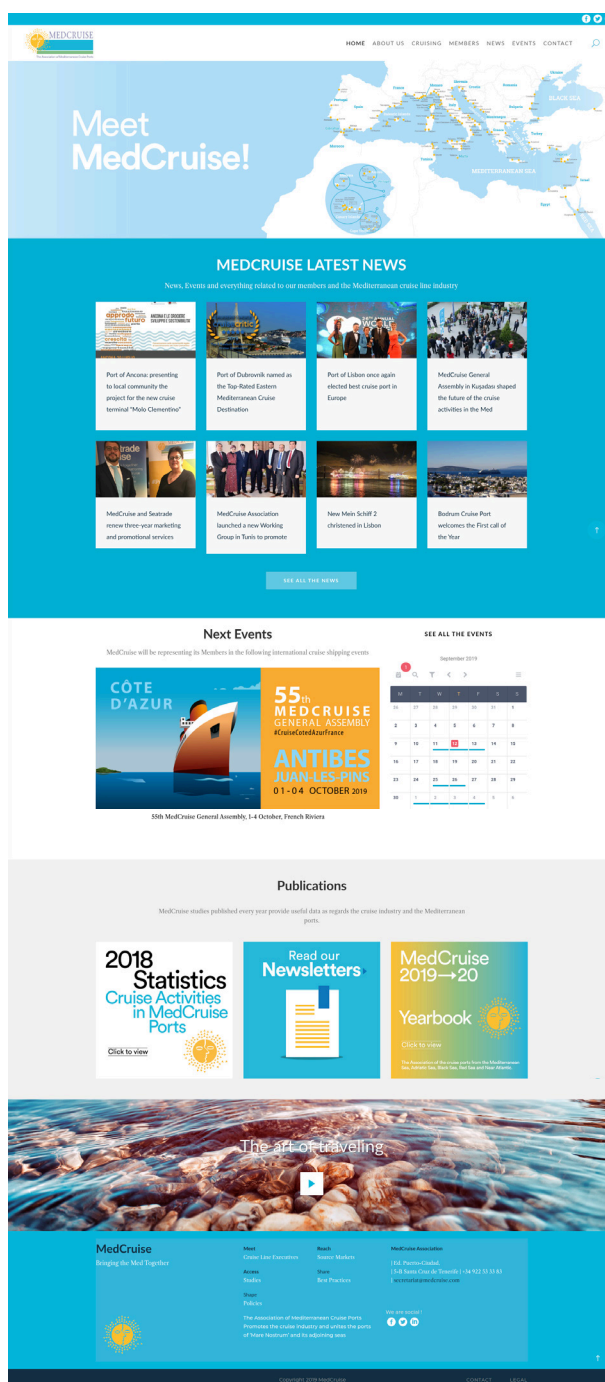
MEDCRUISE

HOME ABOUT US CRUISING MEMBERS NEWS EVENTS CONTACT

Meet MedCruise!

BLACK SEA

MEDITERRANEAN SEA

MEDCRUISE LATEST NEWS

News, Events and everything related to our members and the Mediterranean cruise line industry

Port of Ancona: presenting to local community the project for the new cruise terminal "Molo Clementino"

Port of Dubrovnik named as the Top-Rated Eastern Mediterranean Cruise Destination

Port of Lisbon once again elected best cruise port in Europe

MedCruise General Assembly in Kuşadası shaped the future of the cruise activities in the Med

MedCruise and Seatrade renew three-year marketing and promotional services

MedCruise Association launched a new Working Group in Tunis to promote

New Mein Schiff 2 christened in Lisbon

Bodrum Cruise Port welcomes the First call of the Year

SEE ALL THE NEWS

Next Events

MedCruise will be representing its Members in the following international cruise shipping events

CÔTE D'AZUR

55th MEDCRUISE GENERAL ASSEMBLY
#CruiseCotedAzurFrance
ANTIBES JUAN-LES-PINS
01-04 OCTOBER 2019

55th MedCruise General Assembly, 1-4 October, French Riviera

SEE ALL THE EVENTS

September 2019

| M | T | W | T | F | S | S |
|---|---|---|---|---|---|---|
| 26 | 27 | 28 | 29 | 30 | 31 | 1 |
| 2 | 3 | 4 | 5 | 6 | 7 | 8 |
| 9 | 10 | 11 | 12 | 13 | 14 | 15 |
| 16 | 17 | 18 | 19 | 20 | 21 | 22 |
| 23 | 24 | 25 | 26 | 27 | 28 | 29 |
| 30 | 1 | 2 | 3 | 4 | 5 | 6 |

Publications

MedCruise studies published every year provide useful data as regards the cruise industry and the Mediterranean ports.

2018 Statistics Cruise Activities in MedCruise Ports
Click to view

Read our Newsletters

MedCruise 2019→20 Yearbook
Click to view
The Association of the cruise ports from the Mediterranean Sea, Adriatic Sea, Black Sea, Red Sea and Near Atlantic

The art of traveling

MedCruise
Bringing the Med Together

Meet
Cruise Line Executives

Access
Studies

Share
Policies

Reach
Source Markets

Share
Best Practices

MedCruise Association
| Ed. Puerto-Ciudad,
| 5-8 Santa Cruz de Tenerife | +34 922 53 33 83
| secretariat@medcruise.com

The Association of Mediterranean Cruise Ports Promotes the cruise industry and unites the ports of 'Mare Nostrum' and its adjoining seas

We are social !

Copyright 2019 MedCruise

CONTACT LEGAL